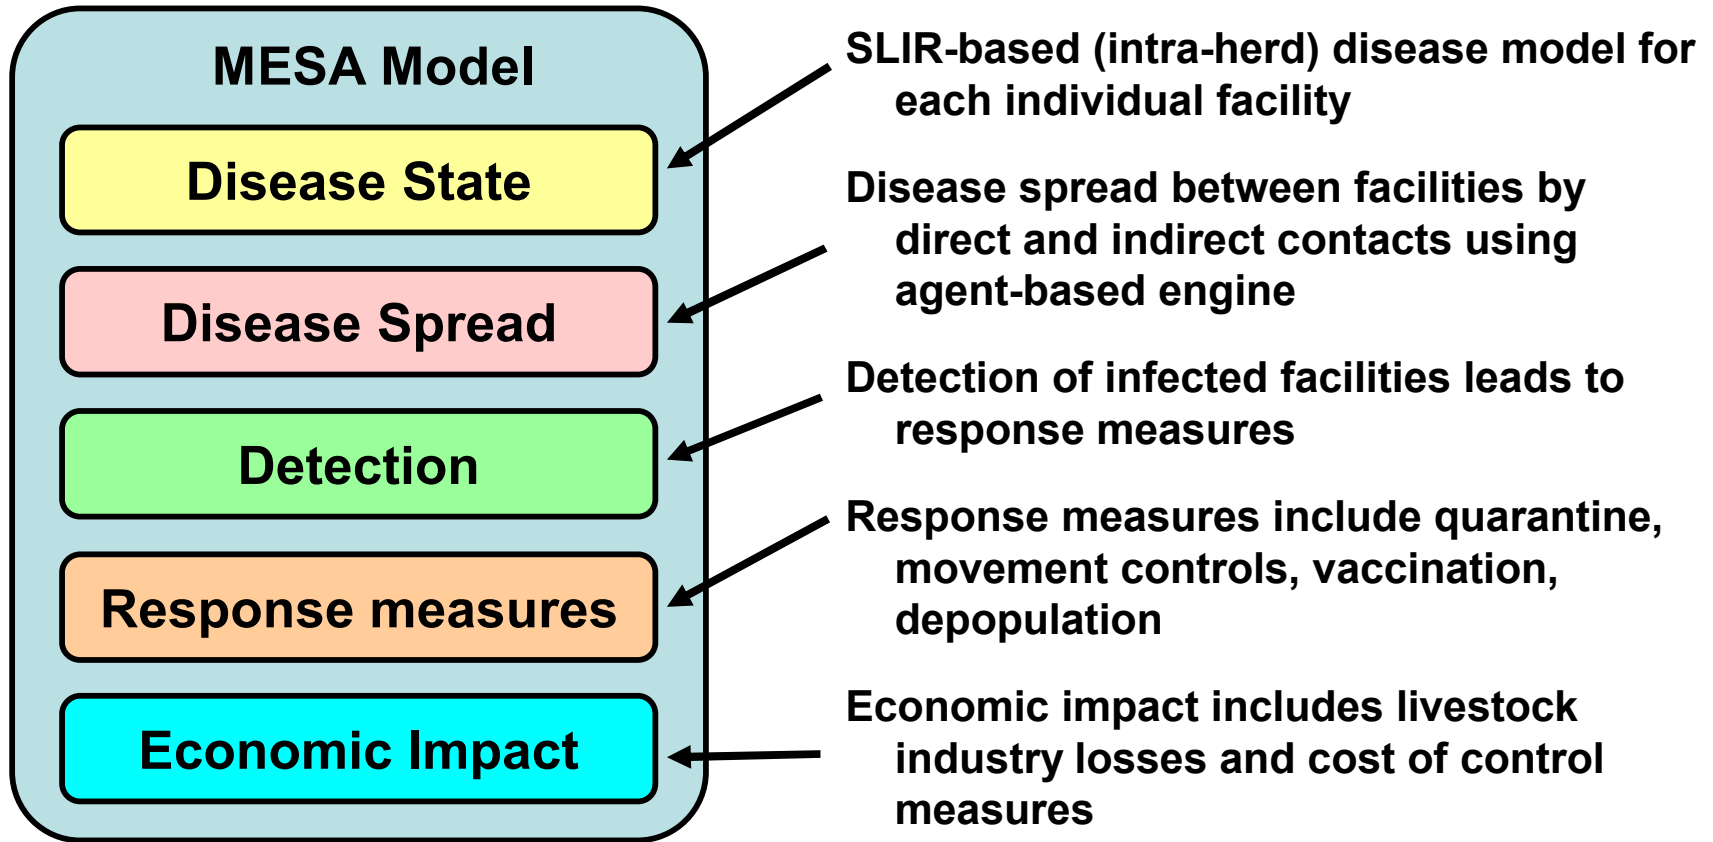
MESA Model

Disease State

Disease Spread

Detection

Response measures

Economic Impact

SLIR-based (intra-herd) disease model for each individual facility

Disease spread between facilities by direct and indirect contacts using agent-based engine

Detection of infected facilities leads to response measures

Response measures include quarantine, movement controls, vaccination, depopulation

Economic impact includes livestock industry losses and cost of control measures